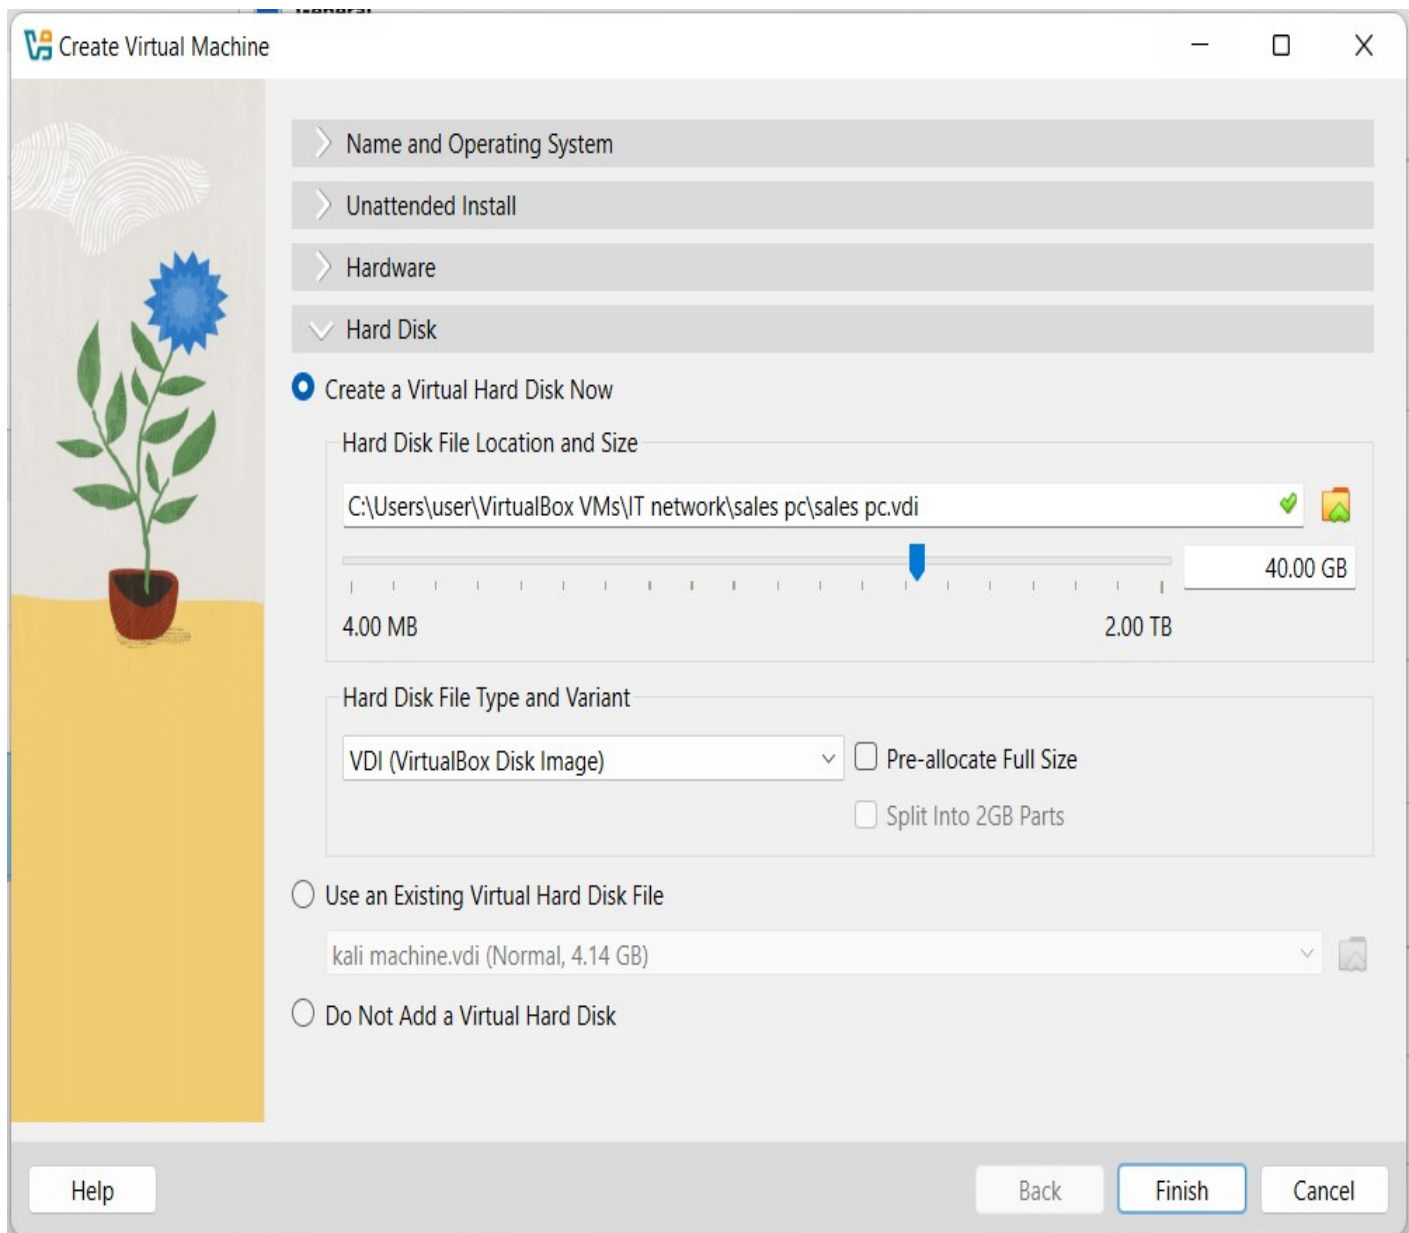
Create Virtual Machine

Name and Operating System

Unattended Install

Hardware

Hard Disk

Create a Virtual Hard Disk Now

Hard Disk File Location and Size

C:\Users\user\VirtualBox VMs\IT network\sales pc\sales pc.vdi

40.00 GB

4.00 MB

2.00 TB

Hard Disk File Type and Variant

VDI (VirtualBox Disk Image)

Pre-allocate Full Size

Split Into 2GB Parts

Use an Existing Virtual Hard Disk File

kali machine.vdi (Normal, 4.14 GB)

Do Not Add a Virtual Hard Disk

Help

Back

Finish

Cancel